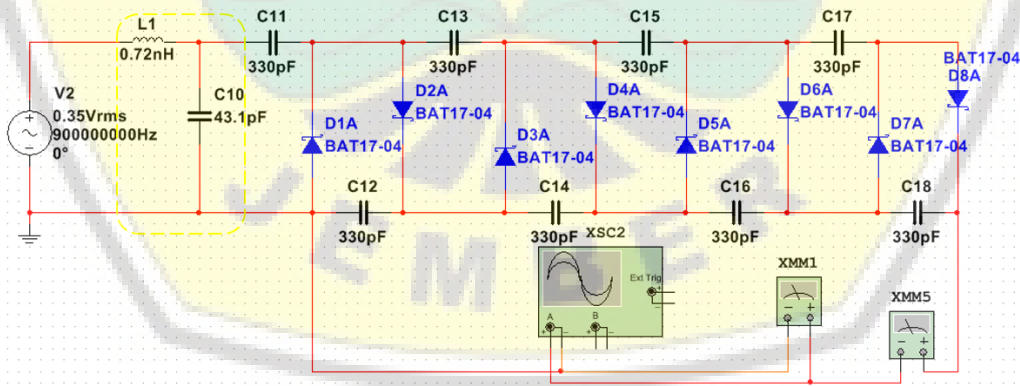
L1
0.72nH

C11
330pF

C13
330pF

C15
330pF

C17
330pF

V2
0.35Vrms
900000000Hz
0°

C10
43.1pF

D1A
BAT17-04

D2A
BAT17-04

D3A
BAT17-04

D4A
BAT17-04

D5A
BAT17-04

D6A
BAT17-04

D7A
BAT17-04

BAT17-04
D8A

C12
330pF

C14
330pF

XSC2

Ext Trig

A

B

C16
330pF

C18
330pF

XMM1

XMM5